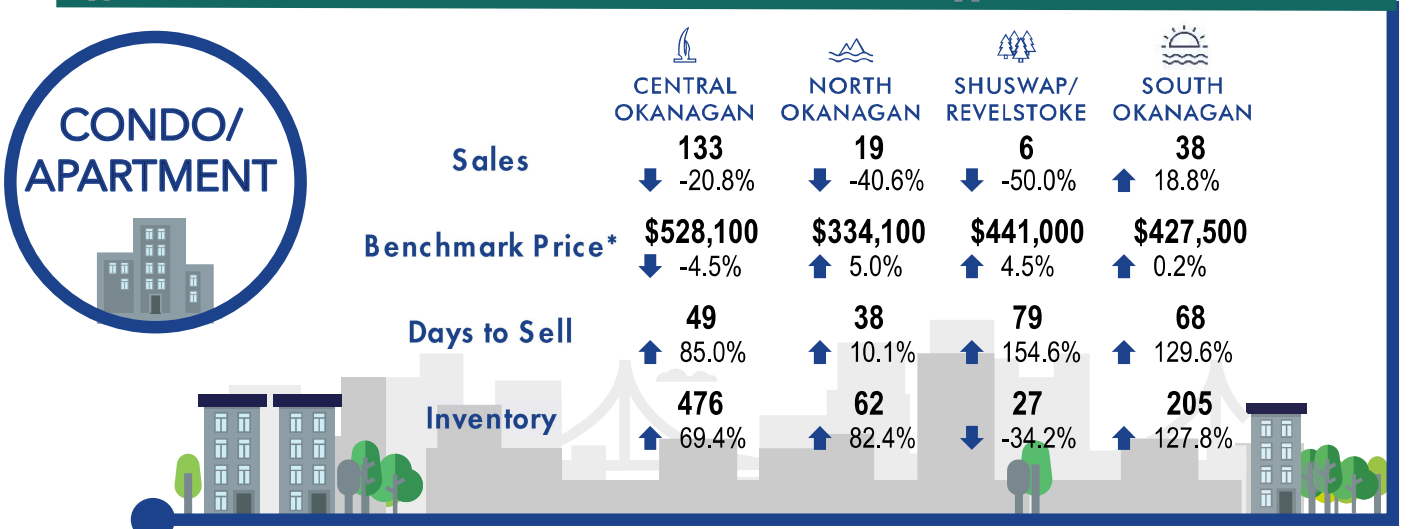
CONDO/
APARTMENT

| | CENTRAL OKANAGAN | NORTH OKANAGAN | SHUSWAP/ REVELSTOKE | SOUTH OKANAGAN |
|---|---|---|---|---|
| Sales | 133 -20.8% | 19 -40.6% | 6 -50.0% | 38 18.8% |
| Benchmark Price* | \$528,100 -4.5% | \$334,100 5.0% | \$441,000 4.5% | \$427,500 0.2% |
| Days to Sell | 49 85.0% | 38 10.1% | 79 154.6% | 68 129.6% |
| Inventory | 476 69.4% | 62 82.4% | 27 -34.2% | 205 127.8% |